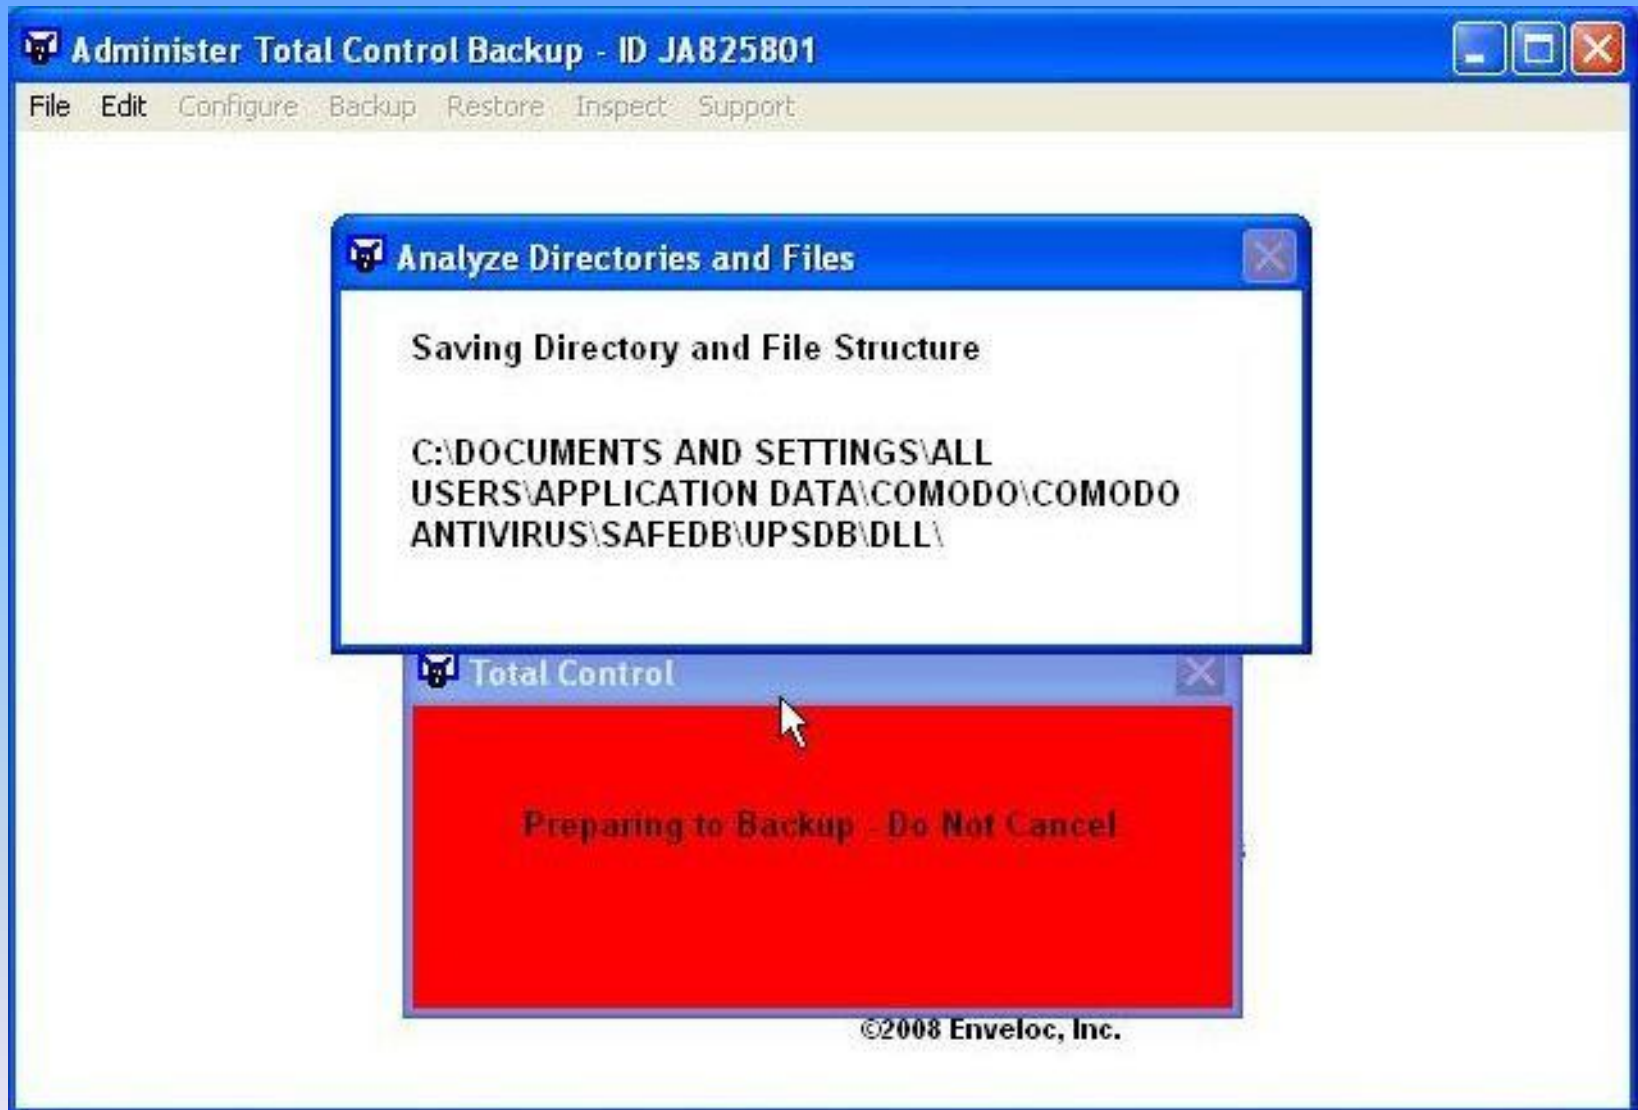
Administer Total Control Backup - ID JA825801

File Edit Configure Backup Restore Inspect Support

Analyze Directories and Files

Saving Directory and File Structure

C:\DOCUMENTS AND SETTINGS\ALL USERS\APPLICATION DATA\COMODO\COMODO ANTIVIRUS\SAFEDB\UPSDB\DLL\

Total Control

Preparing to Backup - Do Not Cancel

©2008 Enveloc, Inc.